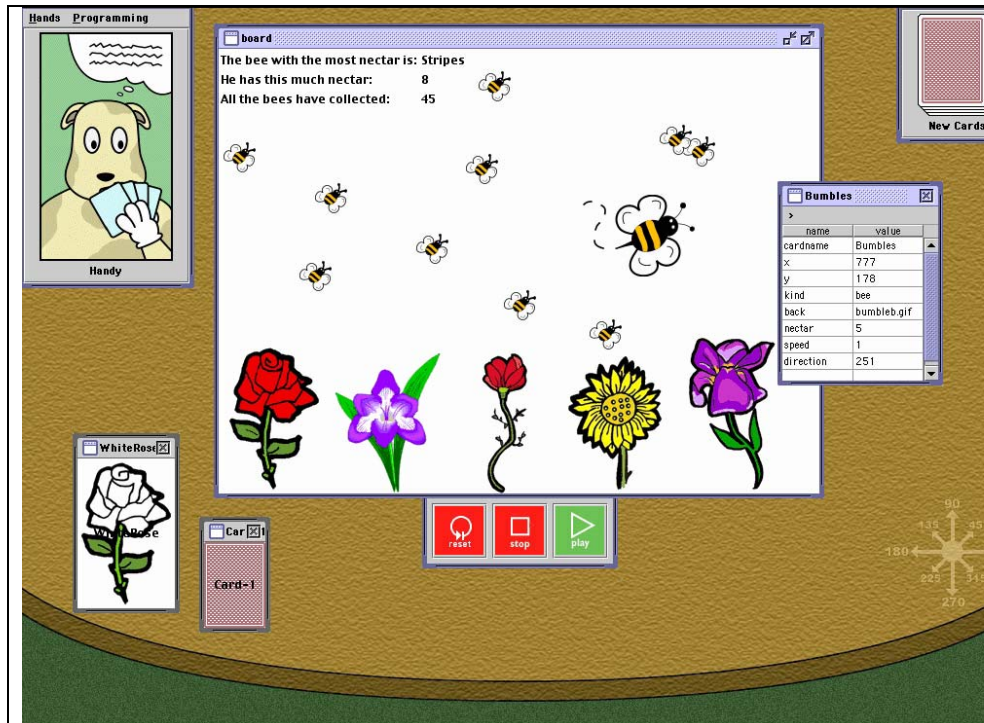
Hands Programming

Handy

board

The bee with the most nectar is: Stripes

He has this much nectar: 8

All the bees have collected: 45

New Cards

Bumbles

›

| name | value |
|---|---|
| cardname | Bumbles |
| x | 777 |
| y | 178 |
| kind | bee |
| back | bumbleb.gif |
| nectar | 5 |
| speed | 1 |
| direction | 251 |

WhiteRose

WhiteRose

Car

Card-1

reset

stop

play

90

135

45

180

225

315

270